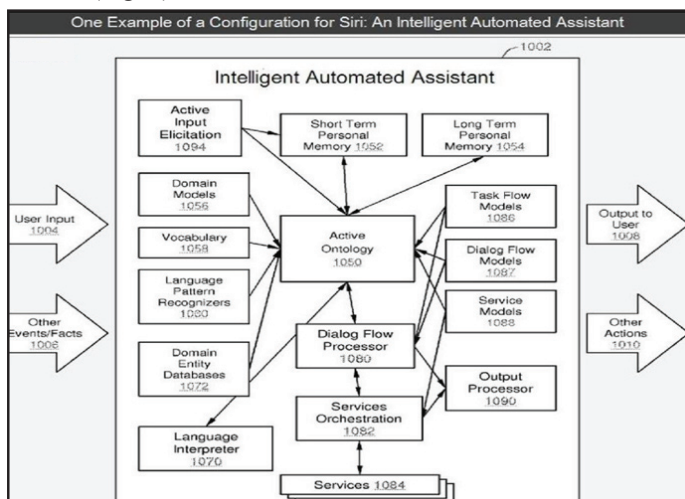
One Example of a Configuration for Siri: An Intelligent Automated Assistant

1002

Intelligent Automated Assistant

Active Input Elicitation 1094

Short Term Personal Memory 1052

Long Term Personal Memory 1054

Domain Models 1056

Vocabulary 1058

Language Pattern Recognizers 1060

Domain Entity Databases 1072

Language Interpreter 1070

Active Ontology 1050

Dialog Flow Processor 1080

Services Orchestration 1082

Services 1084

Task Flow Models 1086

Dialog Flow Models 1087

Service Models 1088

Output Processor 1090

User Input 1004

Other Events/Facts 1006

Output to User 1008

Other Actions 1010